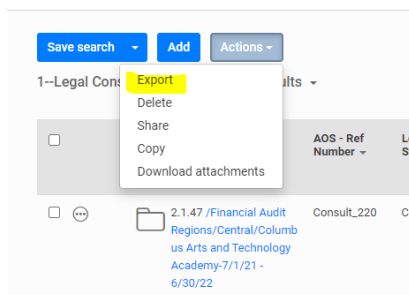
Save search
Add
Actions
Export
Delete
Share
Copy
Download attachments
1--Legal Cons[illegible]ults
AOS - Ref Number
L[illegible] S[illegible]
2.1.47 /Financial Audit Regions/Central/Columbus Arts and Technology Academy-7/1/21 - 6/30/22
Consult_220
C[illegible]